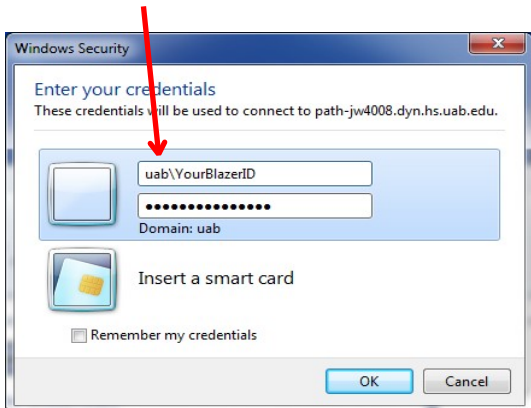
Windows Security

Enter your credentials
These credentials will be used to connect to path-jw4008.dyn.hs.uab.edu.

uab\YourBlazerID
••••••••••••••••
Domain: uab

Insert a smart card

Remember my credentials

OK Cancel